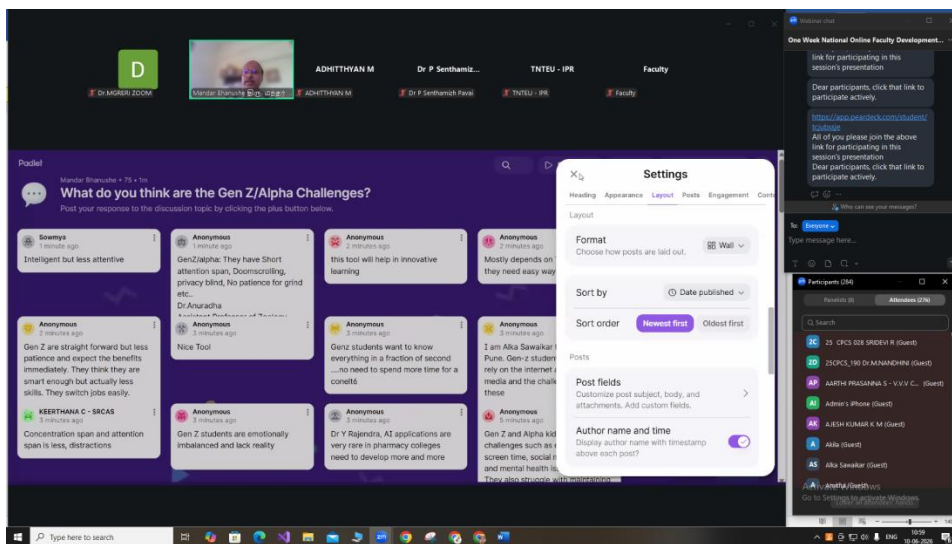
D
Dr.MGRERI ZOOM
Mandar Bhanushe
ADHITTHYAN M
ADHITTHYAN M
Dr P Senthamiz...
Dr P Senthamizh Pavai
TNTEU - IPR
TNTEU - IPR
Faculty
Faculty

Padlet
Mandar Bhanushe + 75 • 1m
What do you think are the Gen Z/Alpha Challenges?
Post your response to the discussion topic by clicking the plus button below.

Sowmya
1 minute ago
Intelligent but less attentive

Anonymous
1 minute ago
GenZ/alpha: They have Short attention span, Doomscrolling, privacy blind, No patience for grind etc..
Dr.Anuradha
Assistant Professor of Zoology

Anonymous
2 minutes ago
this tool will help in innovative learning

Anonymous
2 minutes ago
Mostly depends on they need easy wa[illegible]

Anonymous
2 minutes ago
Gen Z are straight forward but less patience and expect the benefits immediately. They think they are smart enough but actually less skills. They switch jobs easily.

Anonymous
3 minutes ago
Nice Tool

Anonymous
3 minutes ago
Genz students want to know everything in a fraction of second ....no need to spend more time for a conelt6

Anonymous
3 minutes ago
I am Alka Sawaikar Pune. Gen-z studen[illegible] rely on the internet media and the challe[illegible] these

KEERTHANA C - SRCAS
3 minutes ago
Concentration span and attention span is less, distractions

Anonymous
3 minutes ago
Gen Z students are emotionally imbalanced and lack reality

Anonymous
3 minutes ago
Dr Y Rajendra, AI applications are very rare in pharmacy colleges need to develop more and more

Anonymous
5 minutes ago
Gen Z and Alpha kid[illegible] challenges such as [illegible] screen time, social m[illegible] and mental health is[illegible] They also struggle with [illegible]

Settings
Heading Appearance Layout Posts Engagement Conte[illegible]
Layout
Format
Choose how posts are laid out.
Wall
Sort by
Date published
Sort order
Newest first
Oldest first
Posts
Post fields
Customize post subject, body, and attachments. Add custom fields.
Author name and time
Display author name with timestamp above each post?

Webinar chat
One Week National Online Faculty Development...
link for participating in this session's presentation
Dear participants, click that link to participate actively.
https://app.peardeck.com/student/ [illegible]
All of you please join the above link for participating in this session's presentation
Dear participants, click that link to participate actively.
Who can see your messages?
To: Everyone
Type message here...

Participants (284)
Panelists (8)
Attendees (276)
Search
25 CPCS 028 SRIDEVI R (Guest)
25CPCS_190 Dr.M.NANDHINI (Guest)
AARTHI PRASANNA S - V.V.V C... (Guest)
Admin's iPhone (Guest)
AJESH KUMAR K M (Guest)
Akila (Guest)
Alka Sawaikar (Guest)
Anitha (Guest)
Activate Windows
Go to Settings to activate Windows.

Type here to search
ENG
10:59
10-06-2026